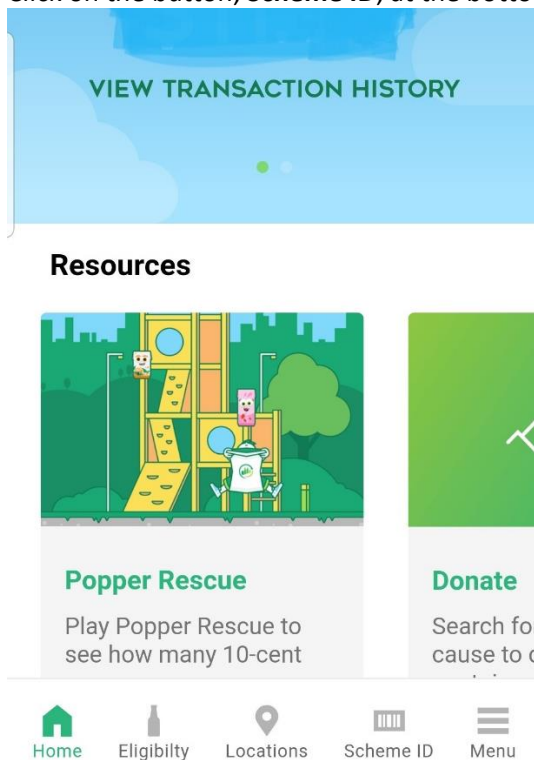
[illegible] on the button, Scheme ID, at the botto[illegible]

VIEW TRANSACTION HISTORY

Resources

Popper Rescue

Play Popper Rescue to see how many 10-cent

Donate

Search fo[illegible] cause to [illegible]

Home Eligibilty Locations Scheme ID Menu